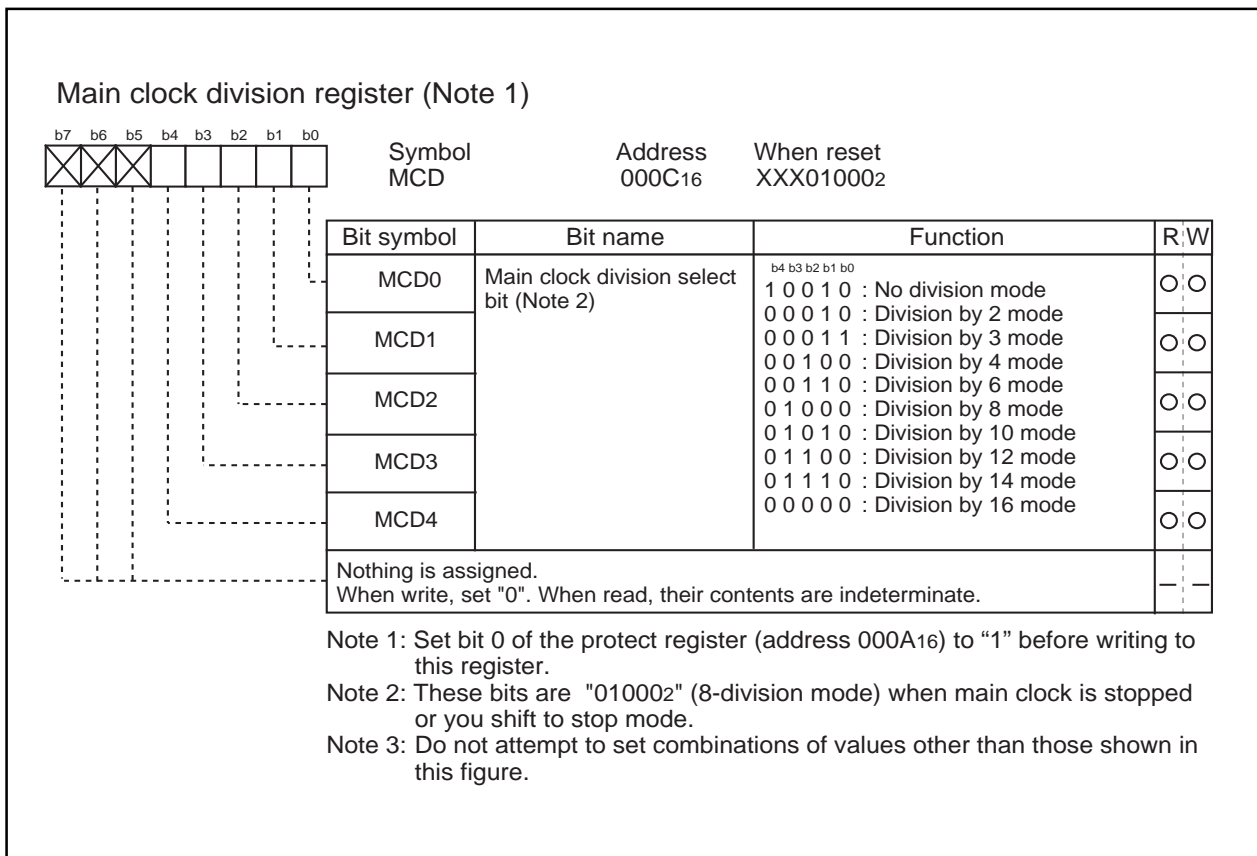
Main clock division register (Note 1)

b7 b6 b5 b4 b3 b2 b1 b0

Symbol MCD
Address $000C_{16}$
When reset $XXX01000_2$

| Bit symbol | Bit name | Function | R | W |
|---|---|---|---|---|
| MCD0 | Main clock division select bit (Note 2) | b4 b3 b2 b1 b0<br>1 0 0 1 0 : No division mode<br>0 0 0 1 0 : Division by 2 mode | ○ | ○ |
| MCD1 | | 0 0 0 1 1 : Division by 3 mode<br>0 0 1 0 0 : Division by 4 mode | ○ | ○ |
| MCD2 | | 0 0 1 1 0 : Division by 6 mode<br>0 1 0 0 0 : Division by 8 mode | ○ | ○ |
| MCD3 | | 0 1 0 1 0 : Division by 10 mode<br>0 1 1 0 0 : Division by 12 mode<br>0 1 1 1 0 : Division by 14 mode | ○ | ○ |
| MCD4 | | 0 0 0 0 0 : Division by 16 mode | ○ | ○ |
| Nothing is assigned.<br>When write, set "0". When read, their contents are indeterminate. | | | — | — |

Note 1: Set bit 0 of the protect register (address $000A_{16}$) to “1” before writing to this register.
Note 2: These bits are "$01000_2$" (8-division mode) when main clock is stopped or you shift to stop mode.
Note 3: Do not attempt to set combinations of values other than those shown in this figure.